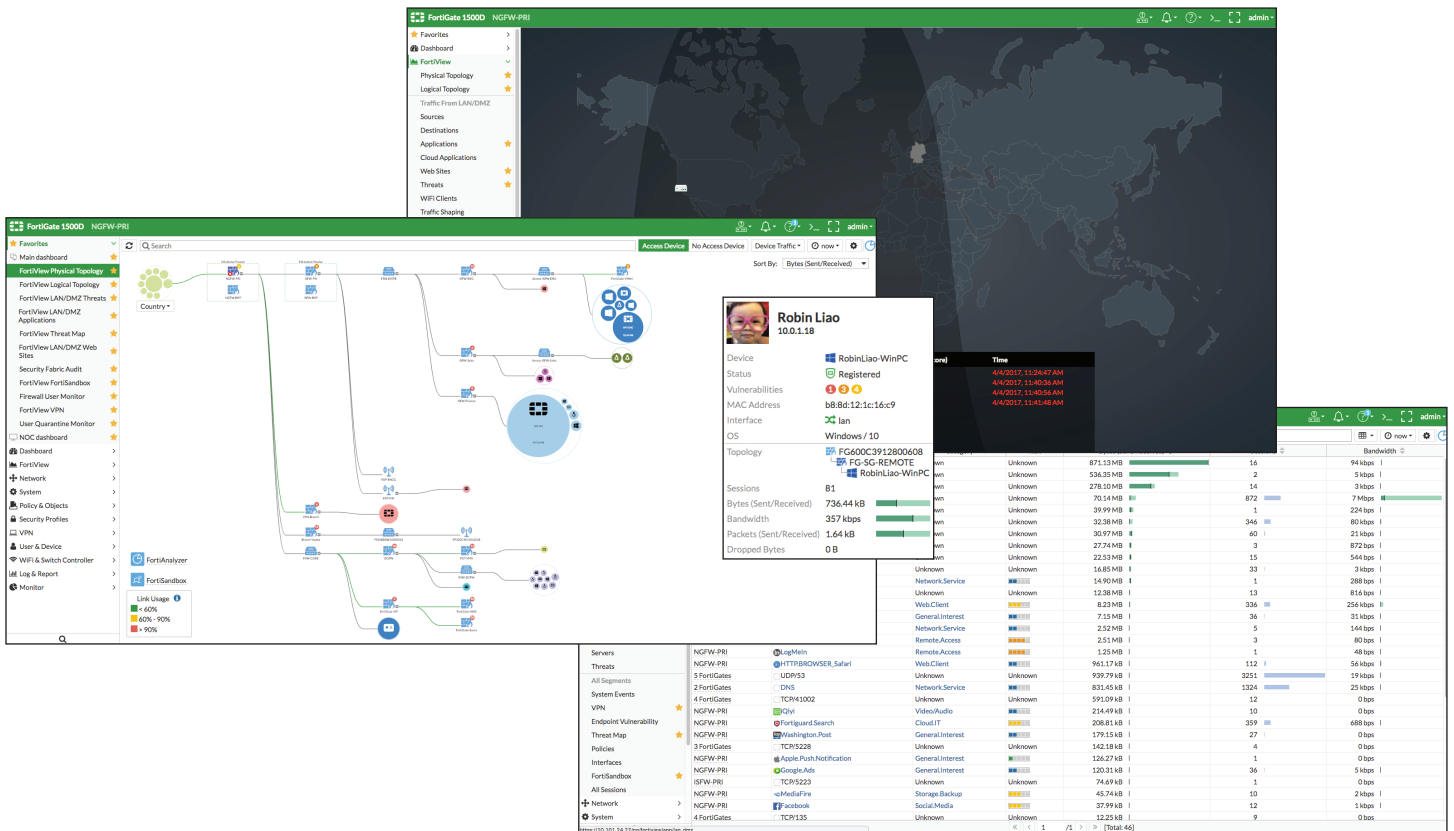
FortiGate 1500D NGFW-PRI
admin
Favorites
Dashboard
FortiView
Physical Topology
Logical Topology
Traffic From LAN/DMZ
Sources
Destinations
Applications
Cloud Applications
Web Sites
Threats
WiFi Clients
Traffic Shaping

FortiGate 1500D NGFW-PRI
admin
Favorites
Main dashboard
FortiView Physical Topology
FortiView Logical Topology
FortiView LAN/DMZ Threats
FortiView LAN/DMZ Applications
FortiView Threat Map
FortiView LAN/DMZ Web Sites
Security Fabric Audit
FortiView FortiSandbox
Firewall User Monitor
FortiView VPN
User Quarantine Monitor
NOC dashboard
Dashboard
FortiView
Network
System
Policy & Objects
Security Profiles
VPN
User & Device
WiFi & Switch Controller
Log & Report
Monitor

Search
Access Device
No Access Device
Device Traffic
now
Sort By: Bytes (Sent/Received)
Country
FortiAnalyzer
FortiSandbox
Link Usage
< 60%
60% - 90%
> 90%

Robin Liao
10.0.1.18
| Device | RobinLiao-WinPC |
|---|---|
| Status | Registered |
| Vulnerabilities | 1 3 4 |
| MAC Address | b8:8d:12:1c:16:c9 |
| Interface | lan |
| OS | Windows / 10 |
| Topology | FG600C3912800608 FG-SG-REMOTE RobinLiao-WinPC |
| Sessions | 81 |
| Bytes (Sent/Received) | 736.44 kB |
| Bandwidth | 357 kbps |
| Packets (Sent/Received) | 1.64 kB |
| Dropped Bytes | 0 B |

core) Time
4/4/2017, 11:24:47 AM
4/4/2017, 11:40:36 AM
4/4/2017, 11:40:56 AM
4/4/2017, 11:41:48 AM

admin
now
Bandwidth

Servers
Threats
All Segments
System Events
VPN
Endpoint Vulnerability
Threat Map
Policies
Interfaces
FortiSandbox
All Sessions
Network
System

| | | | | | |
|---|---|---|---|---|---|
| | Unknown | 871.13 MB | 16 | 94 kbps |
| | Unknown | 536.35 MB | 2 | 5 kbps |
| | Unknown | 278.10 MB | 14 | 3 kbps |
| | Unknown | 70.14 MB | 872 | 7 Mbps |
| | Unknown | 39.99 MB | 1 | 224 kbps |
| | Unknown | 32.38 MB | 346 | 80 kbps |
| | Unknown | 30.97 MB | 60 | 21 kbps |
| | Unknown | 27.74 MB | 3 | 872 kbps |
| | Unknown | 22.53 MB | 15 | 544 kbps |
| | Unknown | 16.85 MB | 33 | 3 kbps |
| | Network.Service | 14.90 MB | 1 | 288 kbps |
| | Unknown | 12.38 MB | 13 | 816 kbps |
| | Web.Client | 8.23 MB | 336 | 256 kbps |
| | General.Interest | 7.15 MB | 36 | 31 kbps |
| | Network.Service | 2.52 MB | 5 | 144 kbps |
| | Remote.Access | 2.51 MB | 3 | 80 kbps |
| NGFW-PRI | LogMeIn | Remote.Access | 1.25 MB | 1 | 48 kbps |
| NGFW-PRI | HTTP.BROWSER_Safari | Web.Client | 961.17 kB | 112 | 56 kbps |
| 5 FortiGates | UDP/53 | Unknown | 939.79 kB | 3251 | 19 kbps |
| 2 FortiGates | DNS | Network.Service | 831.45 kB | 1324 | 25 kbps |
| 4 FortiGates | TCP/41002 | Unknown | 591.09 kB | 12 | 0 bps |
| NGFW-PRI | Qiyi | Video/Audio | 214.49 kB | 10 | 0 bps |
| NGFW-PRI | Fortiguard.Search | Cloud.IT | 208.81 kB | 359 | 688 bps |
| NGFW-PRI | Washington.Post | General.Interest | 179.15 kB | 27 | 0 bps |
| 3 FortiGates | TCP/5228 | Unknown | 142.18 kB | 4 | 0 bps |
| NGFW-PRI | Apple.Push.Notification | General.Interest | 126.27 kB | 1 | 0 bps |
| NGFW-PRI | Google.Ads | General.Interest | 120.31 kB | 36 | 5 kbps |
| ISFW-PRI | TCP/5223 | Unknown | 74.69 kB | 12 | 0 bps |
| NGFW-PRI | MediaFire | Storage.Backup | 45.74 kB | 10 | 2 kbps |
| NGFW-PRI | Facebook | Social.Media | 37.99 kB | 12 | 1 kbps |
| 4 FortiGates | TCP/135 | Unknown | 12.25 kB | 9 | 0 bps |

1 /1 [Total: 46]